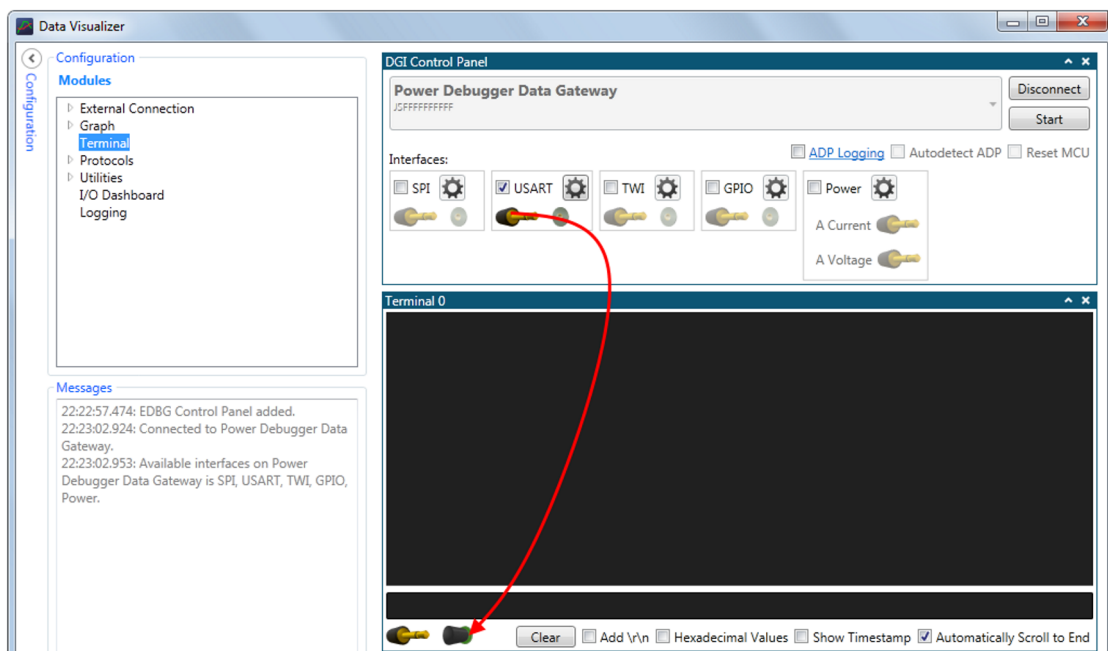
Data Visualizer

Configuration

Configuration
Modules

External Connection
Graph
Terminal
Protocols
Utilities
I/O Dashboard
Logging

Messages

22:22:57.474: EDBG Control Panel added.
22:23:02.924: Connected to Power Debugger Data Gateway.
22:23:02.953: Available interfaces on Power Debugger Data Gateway is SPI, USART, TWI, GPIO, Power.

DGI Control Panel

Power Debugger Data Gateway
JSFFFFFFFFFF

Disconnect
Start

Interfaces:
ADP Logging
Autodetect ADP
Reset MCU

SPI
USART
TWI
GPIO
Power
A Current
A Voltage

Terminal 0

Clear
Add \r\n
Hexadecimal Values
Show Timestamp
Automatically Scroll to End